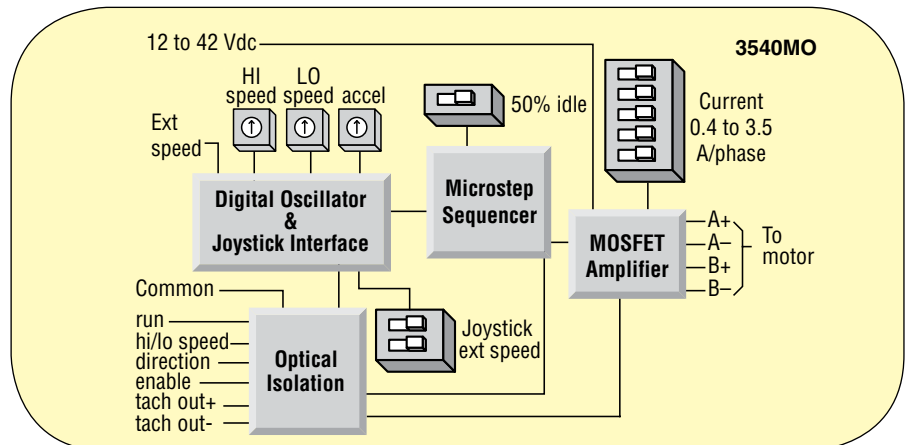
12 to 42 Vdc

3540MO

HI speed

LO speed

accel

50% idle

Current 0.4 to 3.5 A/phase

Ext speed

Digital Oscillator & Joystick Interface

Microstep Sequencer

MOSFET Amplifier

A+

A–

B+

B–

To motor

Common

run

hi/lo speed

direction

enable

tach out+

tach out-

Optical Isolation

Joystick ext speed